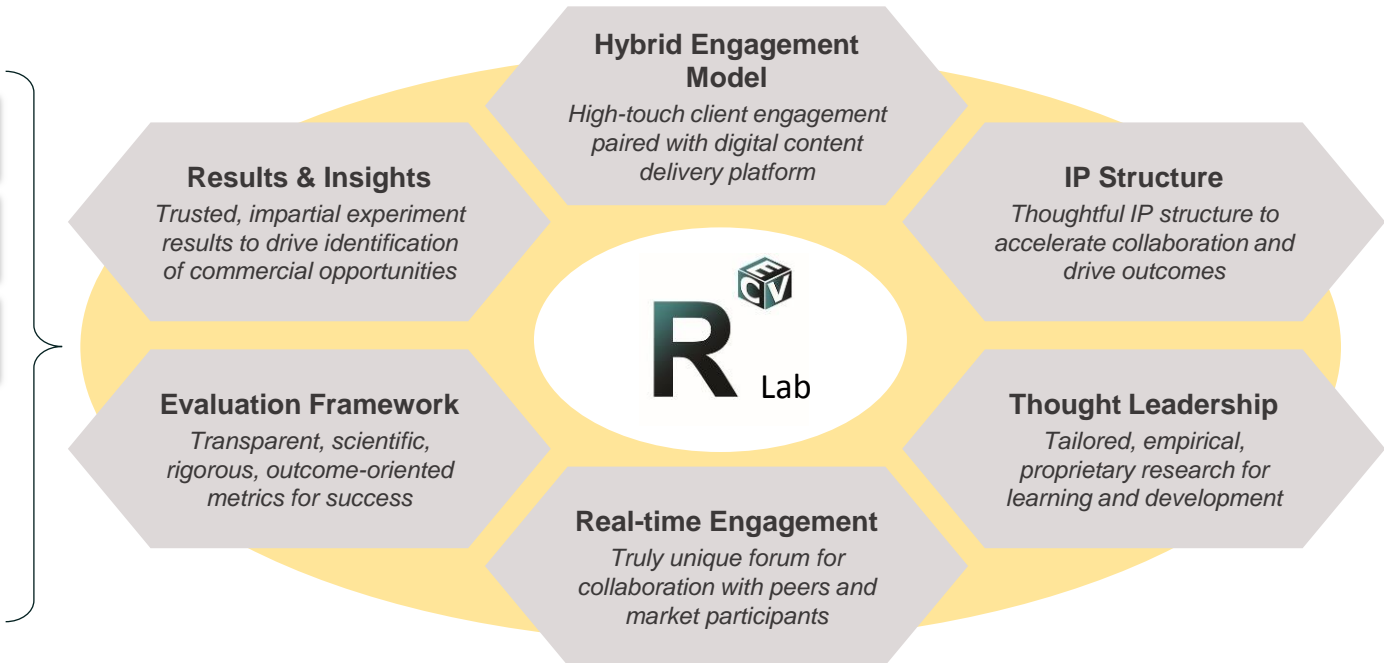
Hybrid Engagement Model
High-touch client engagement paired with digital content delivery platform

Results & Insights
Trusted, impartial experiment results to drive identification of commercial opportunities

IP Structure
Thoughtful IP structure to accelerate collaboration and drive outcomes

C E V

R Lab

Evaluation Framework
Transparent, scientific, rigorous, outcome-oriented metrics for success

Thought Leadership
Tailored, empirical, proprietary research for learning and development

Real-time Engagement
Truly unique forum for collaboration with peers and market participants